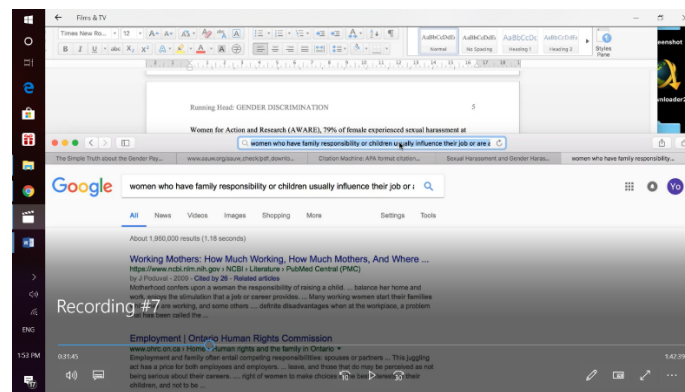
Films & TV

Times New Ro... 12 A A Aa

AaBbCcDdEe Normal
AaBbCcDdEe No Spacing
AaBbCcDc Heading 1
AaBbCcDdEe Heading 2
Styles Pane

eenshot

nloader2

Running Head: GENDER DISCRIMINATION

5

Women for Action and Research (AWARE), 79% of female experienced sexual harassment at

women who have family responsibility or children usually influence their job or are a

The Simple Truth about the Gender Pay...
www.aauw.org/aauw_check/pdf_downlo...
Citation Machine: APA format citation...
Sexual Harassment and Gender Haras...
women who have family responsibility...

Google

women who have family responsibility or children usually influence their job or a

All News Videos Images Shopping More Settings Tools

About 1,960,000 results (1.18 seconds)

Working Mothers: How Much Working, How Much Mothers, And Where ...
https://www.ncbi.nlm.nih.gov › NCBI › Literature › PubMed Central (PMC)
by J Poduval - 2009 - Cited by 26 - Related articles
Motherhood confers upon a woman the responsibility of raising a child. ... balance her home and work ... the stimulation that a job or career provides. ... Many working women start their families ... are working, and some others ... definite disadvantages when at the workplace, a problem ... has been called the ...

Recording #7

Employment | Ontario Human Rights Commission
www.ohrc.on.ca › Home › Human rights and the family in Ontario
Employment and family often entail competing responsibilities: spouses or partners ... This juggling act has a price for both employees and employers. ... leave, and those that do may be perceived as not being serious about their careers. ... right of women to make choices ... their children, and not to be ...

0:31:45

1:42:39

ENG

1:53 PM